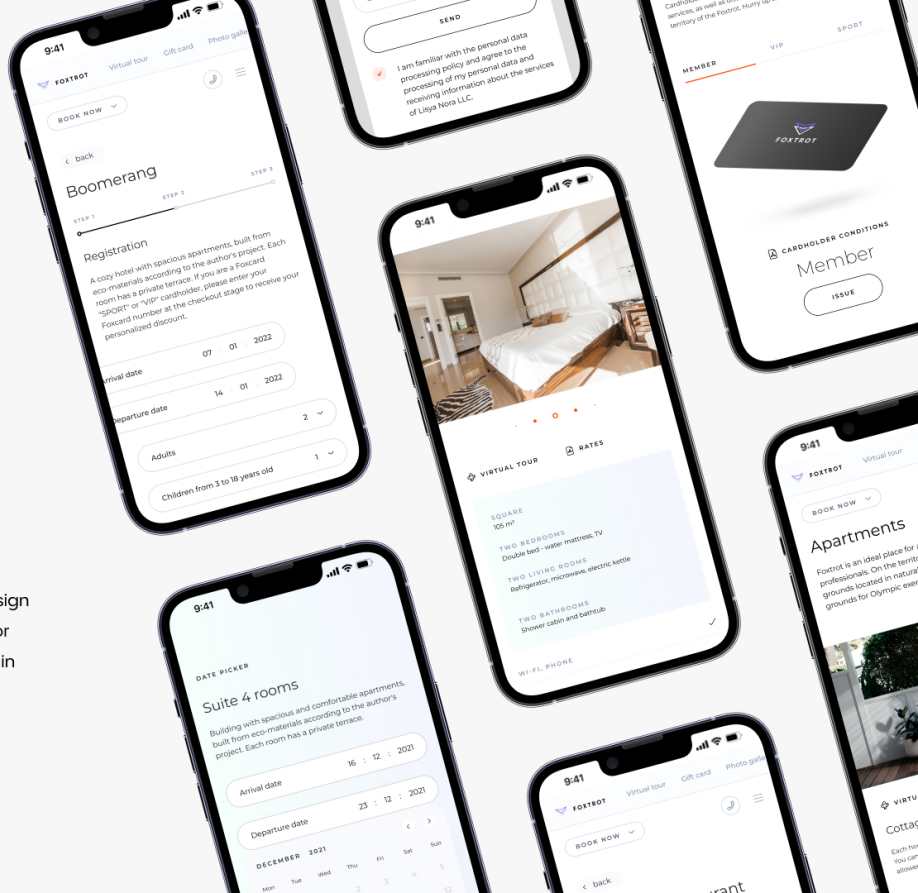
9:41
FOXTROT
Virtual tour
Gift card
Photo galle
BOOK NOW
back
Boomerang
STEP 1
STEP 2
STEP 3
Registration
A cozy hotel with spacious apartments, built from eco-materials according to the author's project. Each room has a private terrace. If you are a Foxcard "SPORT" or "VIP" cardholder, please enter your Foxcard number at the checkout stage to receive your personalized discount.
Arrival date
07 : 01 : 2022
Departure date
14 : 01 : 2022
Adults
2
Children from 3 to 18 years old
1

SEND
I am familiar with the personal data processing policy and agree to the processing of my personal data and receiving information about the services of Lisya Nora LLC.

services, as well as
territory of the Foxtrot. Hurry up
MEMBER
VIP
SPORT
FOXTROT
CARDHOLDER CONDITIONS
Member
ISSUE

9:41
VIRTUAL TOUR
RATES
SQUARE
105 m²
TWO BEDROOMS
Double bed - water mattress, TV
TWO LIVING ROOMS
Refrigerator, microwave, electric kettle
TWO BATHROOMS
Shower cabin and bathtub
WI-FI, PHONE

9:41
FOXTROT
Virtual tour
BOOK NOW
Apartments
Foxtrot is an ideal place for
professionals. On the territ
grounds located in natura
grounds for Olympic eve
VIRTU
Cottag
Each ho
You ca
allowe

sign
or
in

9:41
DATE PICKER
Suite 4 rooms
Building with spacious and comfortable apartments, built from eco-materials according to the author's project. Each room has a private terrace.
Arrival date
16 : 12 : 2021
Departure date
23 : 12 : 2021
DECEMBER 2021
Mon Tue Wed Thu Fri Sat Sun

9:41
FOXTROT
Virtual tour
Gift card
Photo galle
BOOK NOW
back
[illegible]rant